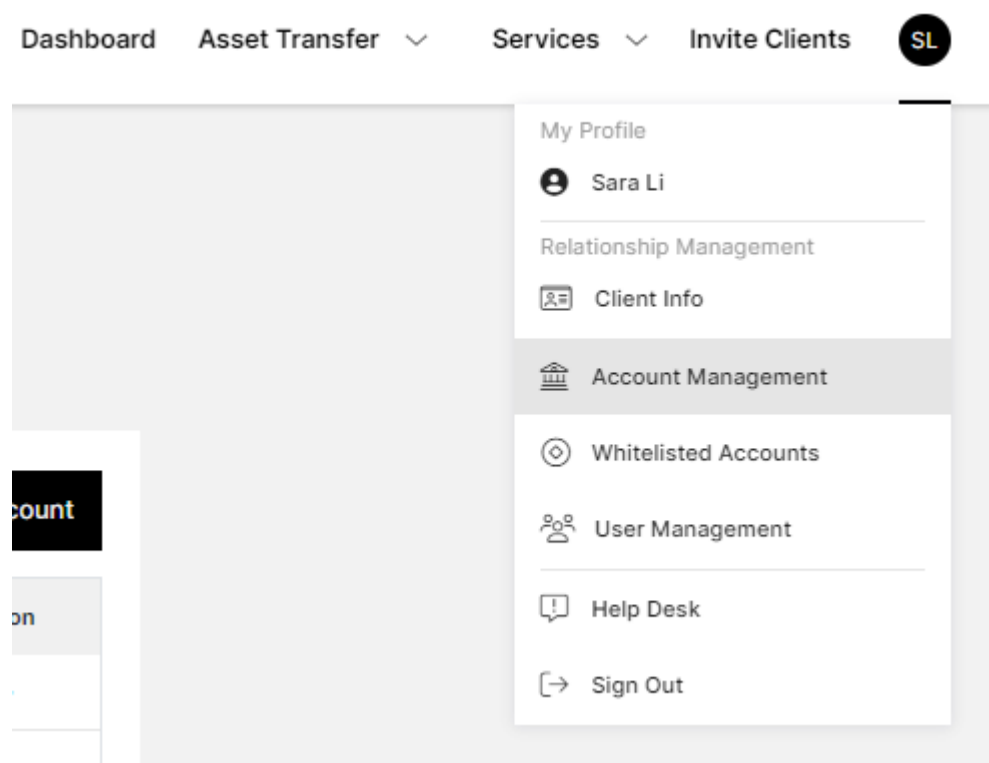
Dashboard Asset Transfer Services Invite Clients SL

My Profile

Sara Li

Relationship Management

Client Info

Account Management

Whitelisted Accounts

User Management

Help Desk

Sign Out

count

on